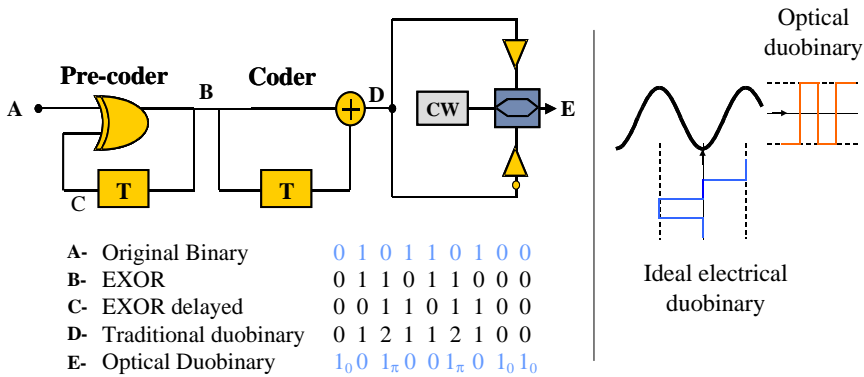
Pre-coder

Coder

A

B

C

D

E

T

T

CW

Optical duobinary

Ideal electrical duobinary

| | | |
|---|---|---|
| A- | Original Binary | 0 1 0 1 1 0 1 0 0 |
| B- | EXOR | 0 1 1 0 1 1 0 0 0 |
| C- | EXOR delayed | 0 0 1 1 0 1 1 0 0 |
| D- | Traditional duobinary | 0 1 2 1 1 2 1 0 0 |
| E- | Optical Duobinary | $1_0$ 0 $1_\pi$ 0 0 $1_\pi$ 0 $1_0$ $1_0$ |